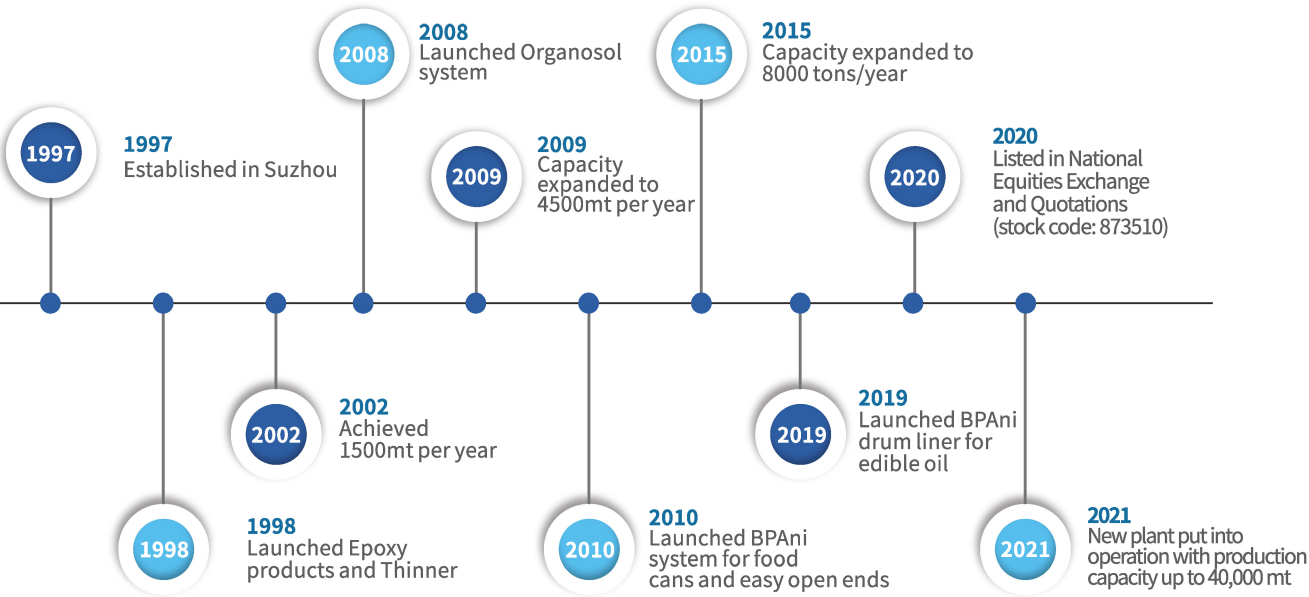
1997
1997
Established in Suzhou

1998
1998
Launched Epoxy products and Thinner

2002
2002
Achieved 1500mt per year

2008
2008
Launched Organosol system

2009
2009
Capacity expanded to 4500mt per year

2010
2010
Launched BPAni system for food cans and easy open ends

2015
2015
Capacity expanded to 8000 tons/year

2019
2019
Launched BPAni drum liner for edible oil

2020
2020
Listed in National Equities Exchange and Quotations (stock code: 873510)

2021
2021
New plant put into operation with production capacity up to 40,000 mt